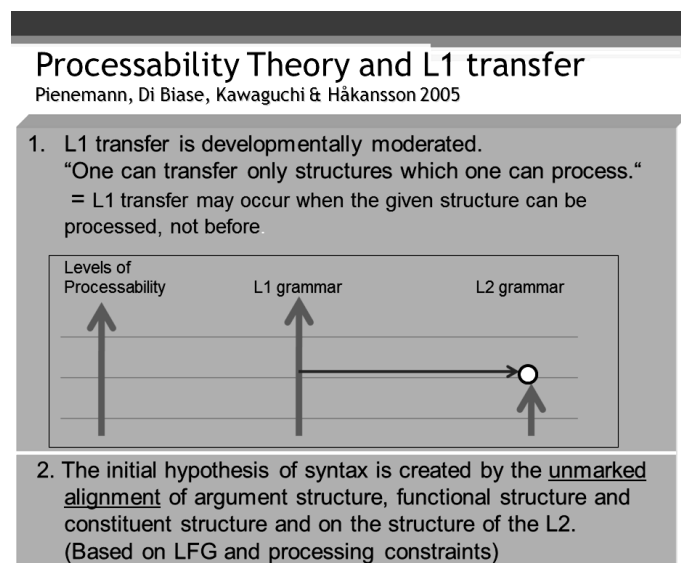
Processability Theory and L1 transfer
Pienemann, Di Biase, Kawaguchi & Håkansson 2005

1. L1 transfer is developmentally moderated.
"One can transfer only structures which one can process."
= L1 transfer may occur when the given structure can be processed, not before.

Levels of Processability
L1 grammar
L2 grammar

2. The initial hypothesis of syntax is created by the unmarked alignment of argument structure, functional structure and constituent structure and on the structure of the L2. (Based on LFG and processing constraints)